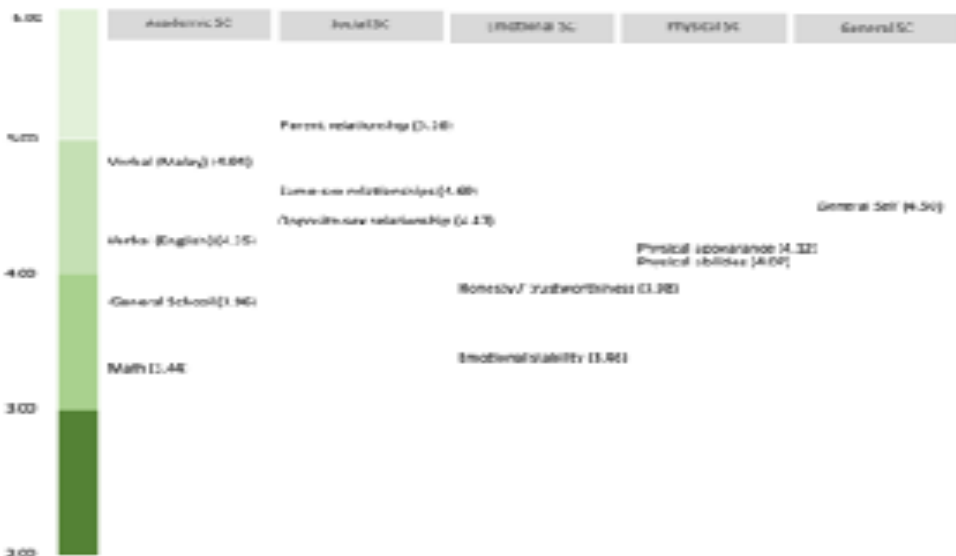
6.00

Academic SC

Social SC

Emotional SC

Physical SC

General SC

5.00

Parent relationship (5.10)

Verbal (Malay) (4.84)

Same-sex relationships (4.60)

General Self (4.50)

Opposite-sex relationship (4.43)

Verbal (English) (4.15)

Physical appearance (4.32)

Physical abilities (4.09)

4.00

Honesty/ Trustworthiness (3.90)

General School (3.96)

Emotional stability (3.46)

Math (3.44)

3.00

2.00